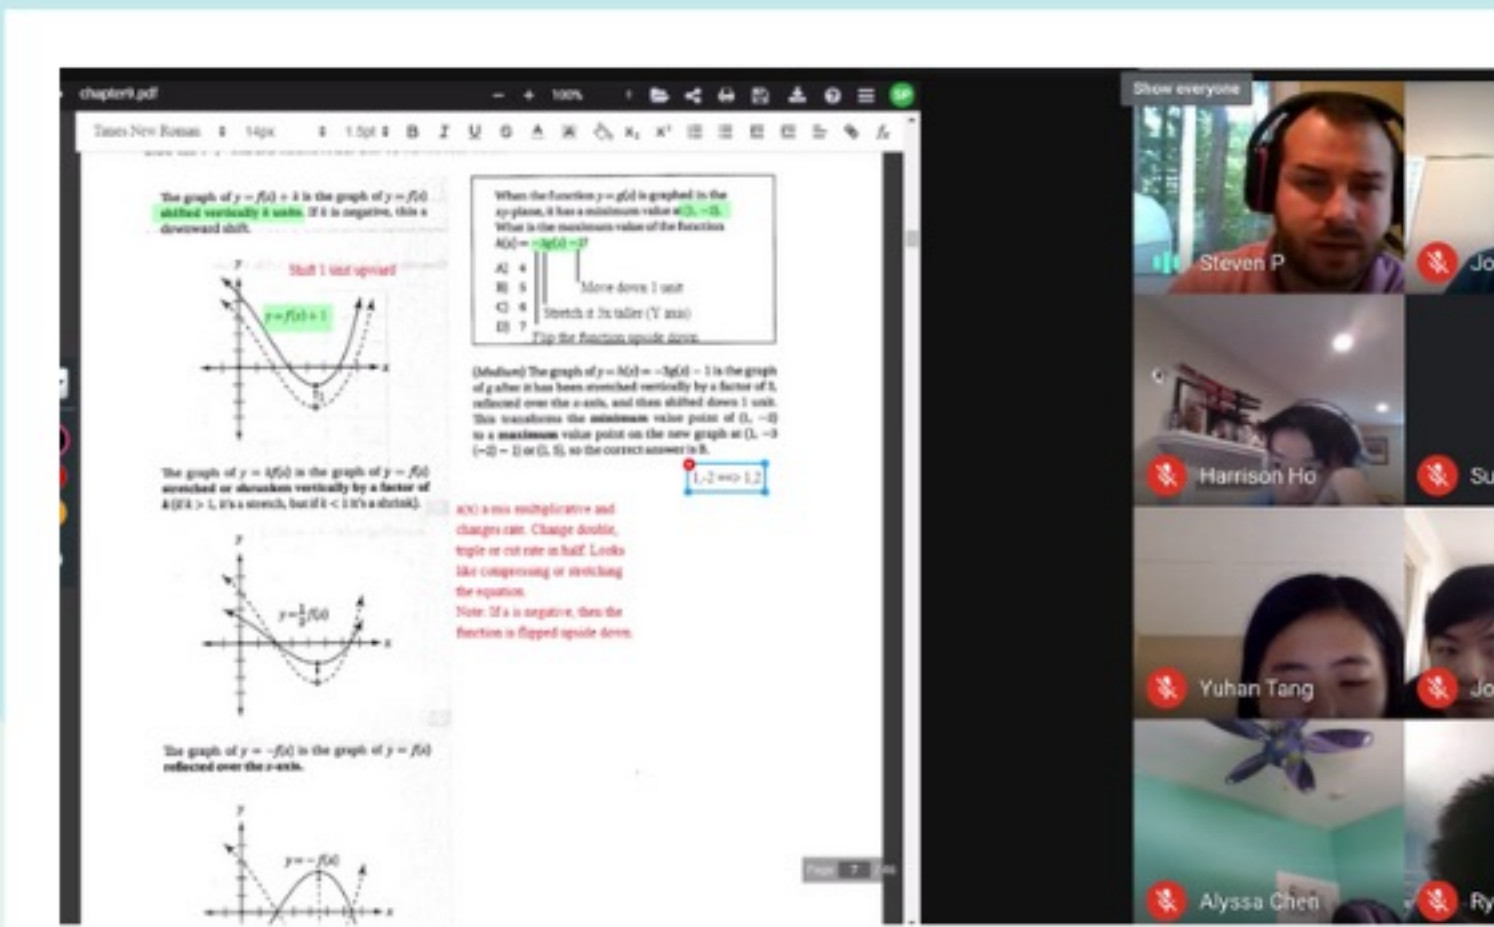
chapter9.pdf

100%

SP

Times New Roman 14px 1.5pt

The graph of $y = f(x) + k$ is the graph of $y = f(x)$ shifted vertically $k$ units. If $k$ is negative, this a downward shift.

Shift 1 unit upward

$y = f(x) + 1$

The graph of $y = kf(x)$ is the graph of $y = f(x)$ stretched or shrunken vertically by a factor of $k$ (if $k > 1$, it's a stretch, but if $k < 1$ it's a shrink).

$y = \frac{1}{2}f(x)$

The graph of $y = -f(x)$ is the graph of $y = f(x)$ reflected over the x-axis.

$y = -f(x)$

When the function $y = g(x)$ is graphed in the xy-plane, it has a minimum value at $(1, -3)$. What is the maximum value of the function $h(x) = -3g(x) - 1$?

A) 4
B) 5
C) 6
D) 7

Move down 1 unit
Stretch it 3x taller (Y axis)
Flip the function upside down

(Medium) The graph of $y = h(x) = -3g(x) - 1$ is the graph of g after it has been stretched vertically by a factor of 3, reflected over the x-axis, and then shifted down 1 unit. This transforms the minimum value point of $(1, -3)$ to a maximum value point on the new graph at $(1, -3(-3) - 1)$ or $(1, 8)$, so the correct answer is B.

1,-2 ==> 1,2

a(x) a mis multiplicative and changes rate. Change double, triple or cut rate in half. Looks like compressing or stretching the equation.
Note: If a is negative, then the function is flipped upside down.

Page 7

Show everyone

Steven P
Jo
Harrison Ho
Su
Yuhan Tang
Jo
Alyssa Chen
Ry